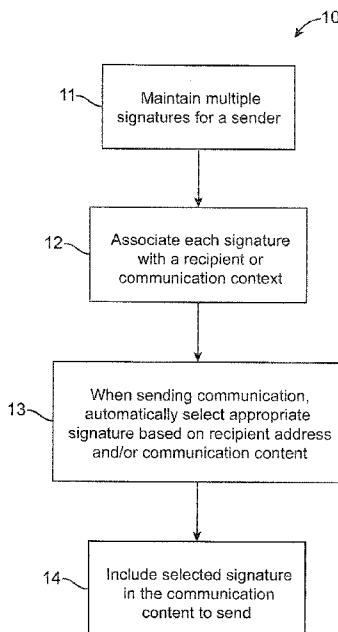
10

11 Maintain multiple signatures for a sender

12 Associate each signature with a recipient or communication context

13 When sending communication, automatically select appropriate signature based on recipient address and/or communication content

14 Include selected signature in the communication content to send